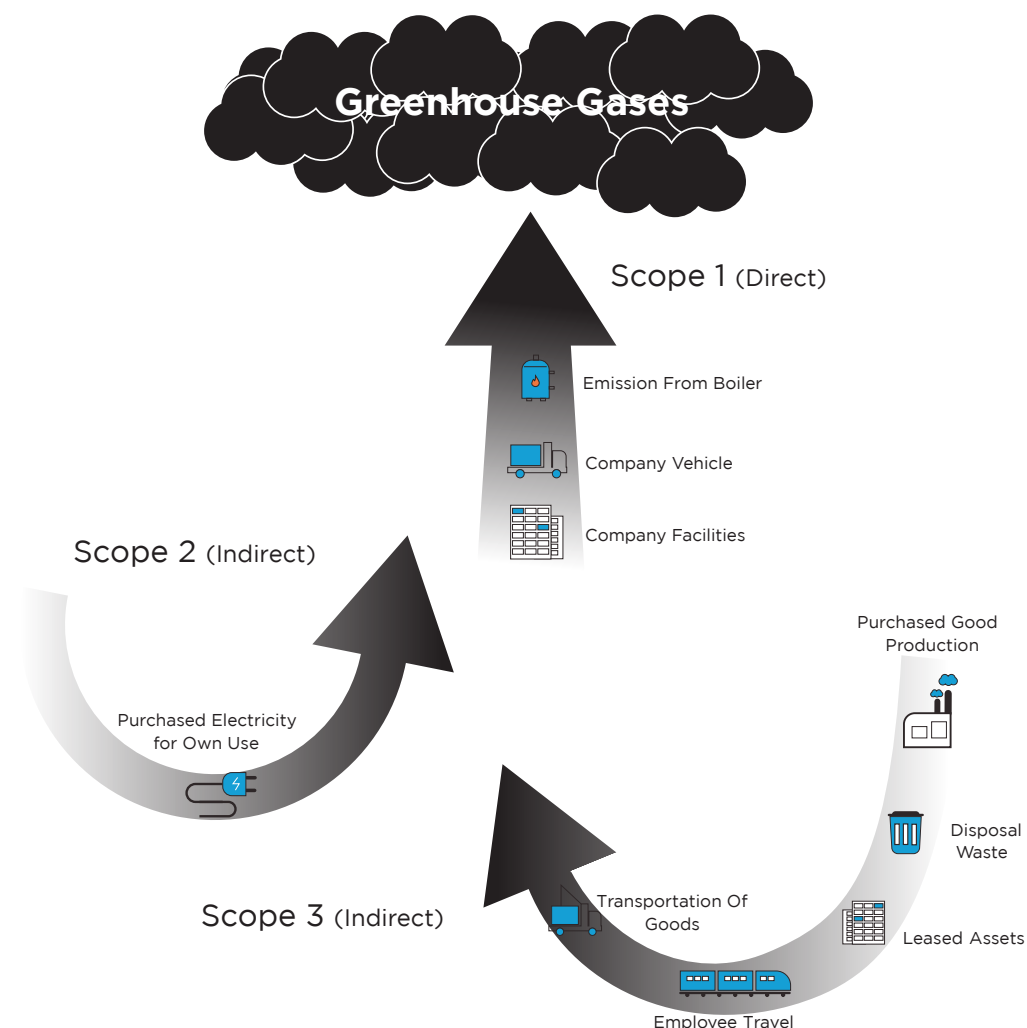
Greenhouse Gases

Scope 1 (Direct)

Emission From Boiler

Company Vehicle

Company Facilities

Scope 2 (Indirect)

Purchased Electricity for Own Use

Purchased Good Production

Disposal Waste

Leased Assets

Scope 3 (Indirect)

Transportation Of Goods

Employee Travel